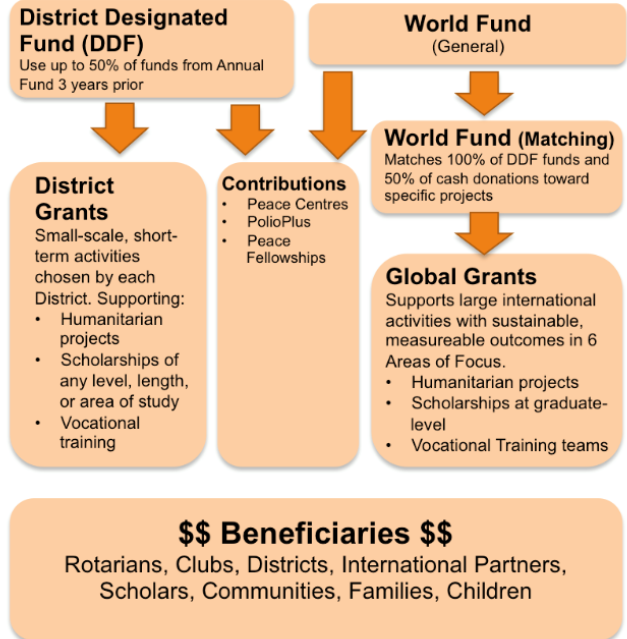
District Designated Fund (DDF)
Use up to 50% of funds from Annual Fund 3 years prior

World Fund
(General)

World Fund (Matching)
Matches 100% of DDF funds and 50% of cash donations toward specific projects

District Grants
Small-scale, short-term activities chosen by each District. Supporting:
• Humanitarian projects
• Scholarships of any level, length, or area of study
• Vocational training

Contributions
• Peace Centres
• PolioPlus
• Peace Fellowships

Global Grants
Supports large international activities with sustainable, measureable outcomes in 6 Areas of Focus.
• Humanitarian projects
• Scholarships at graduate-level
• Vocational Training teams

$$ Beneficiaries $$
Rotarians, Clubs, Districts, International Partners, Scholars, Communities, Families, Children